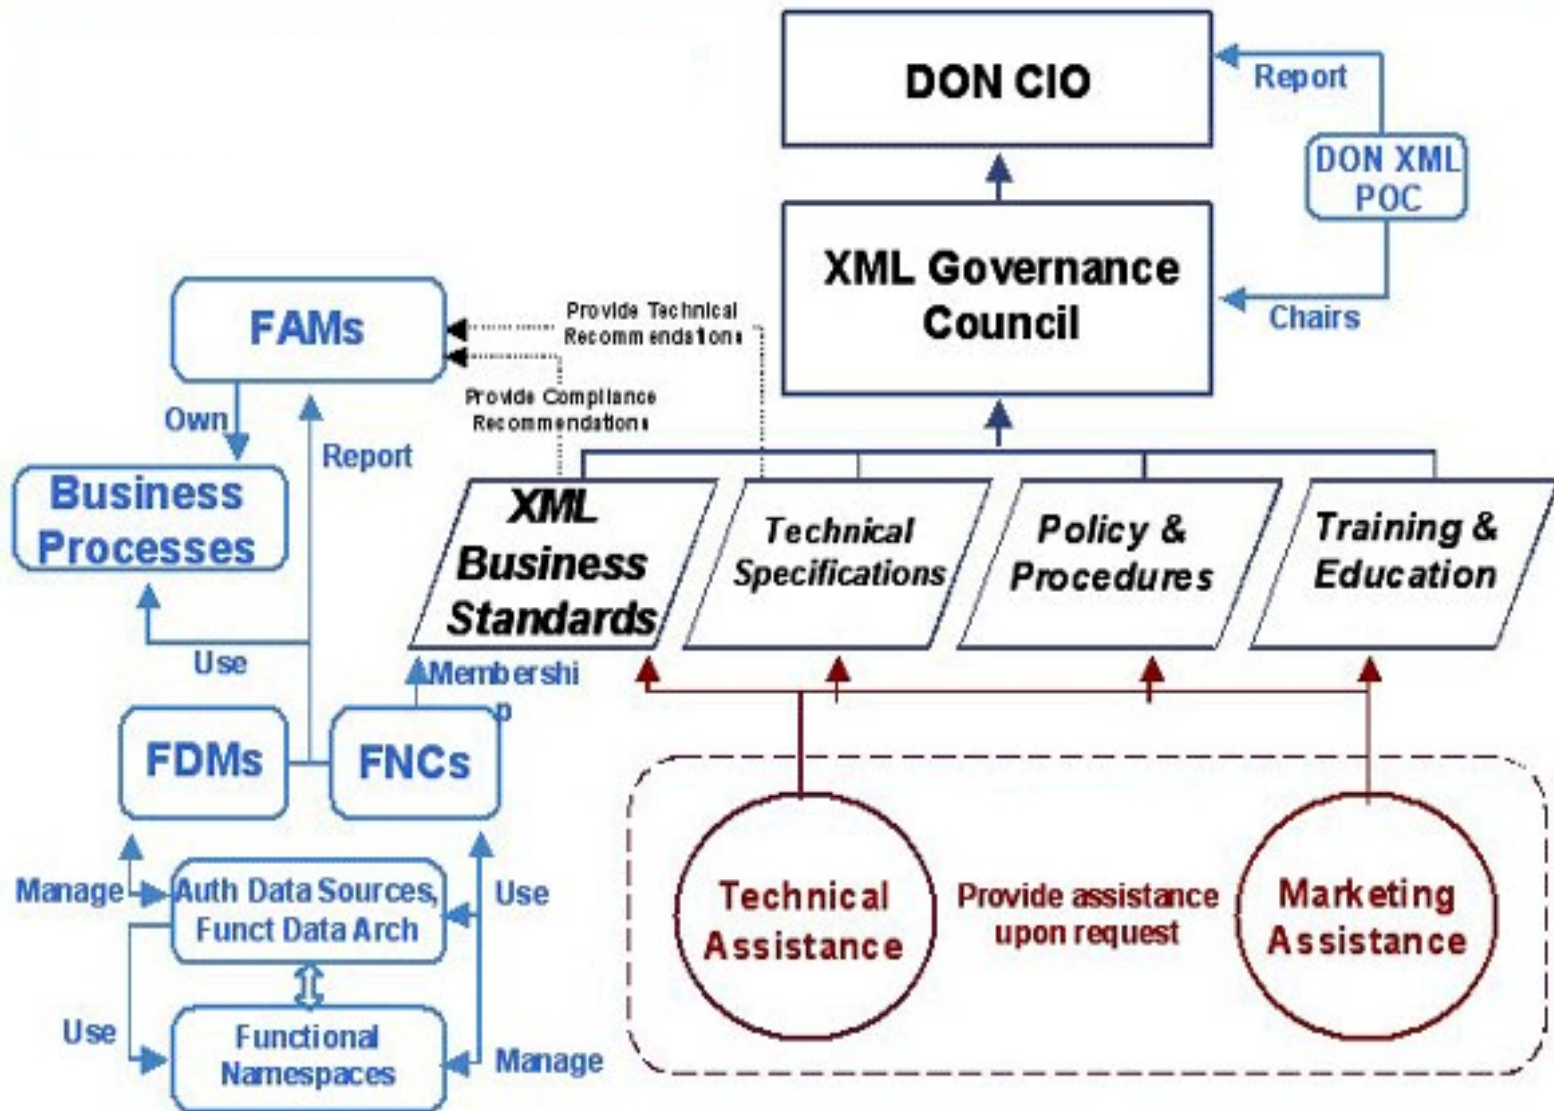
DON CIO

Report

DON XML POC

XML Governance Council

Chairs

FAMs

Provide Technical Recommendations

Provide Compliance Recommendations

Own

Report

Business Processes

XML Business Standards

Technical Specifications

Policy & Procedures

Training & Education

Use

Membership

FDMs

FNCs

Manage

Auth Data Sources, Funct Data Arch

Use

Use

Functional Namespaces

Manage

Technical Assistance

Provide assistance upon request

Marketing Assistance